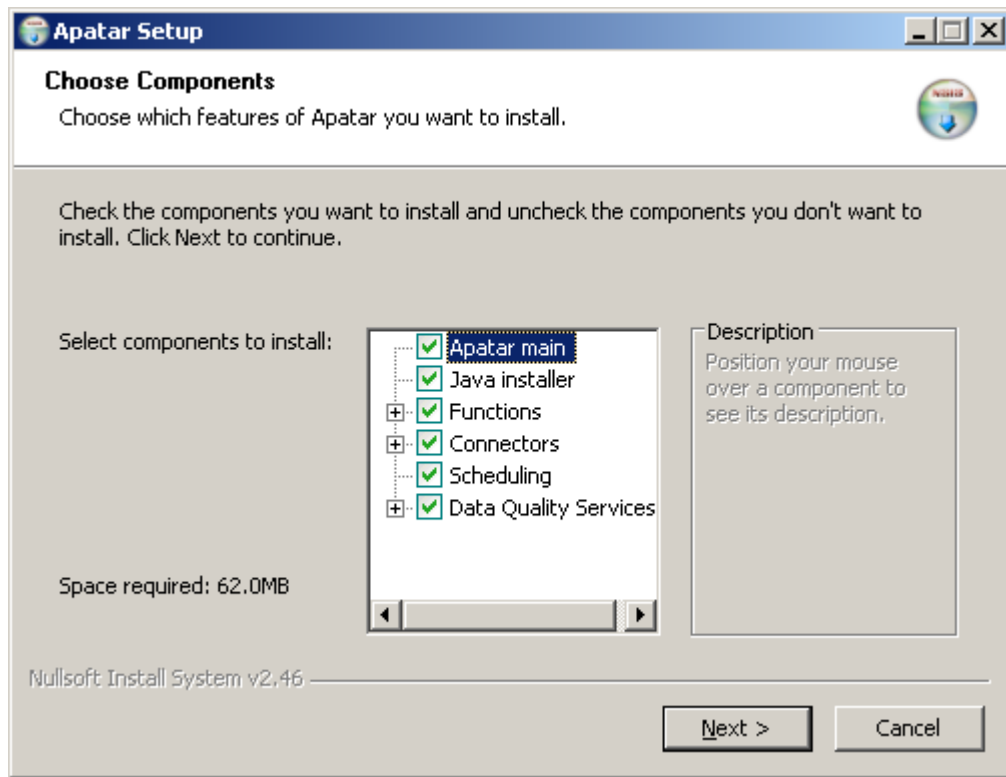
Apatar Setup

Choose Components
Choose which features of Apatar you want to install.

Check the components you want to install and uncheck the components you don't want to install. Click Next to continue.

Select components to install:

Apatar main
Java installer
Functions
Connectors
Scheduling
Data Quality Services

Description
Position your mouse over a component to see its description.

Space required: 62.0MB

Nullsoft Install System v2.46

Next >
Cancel